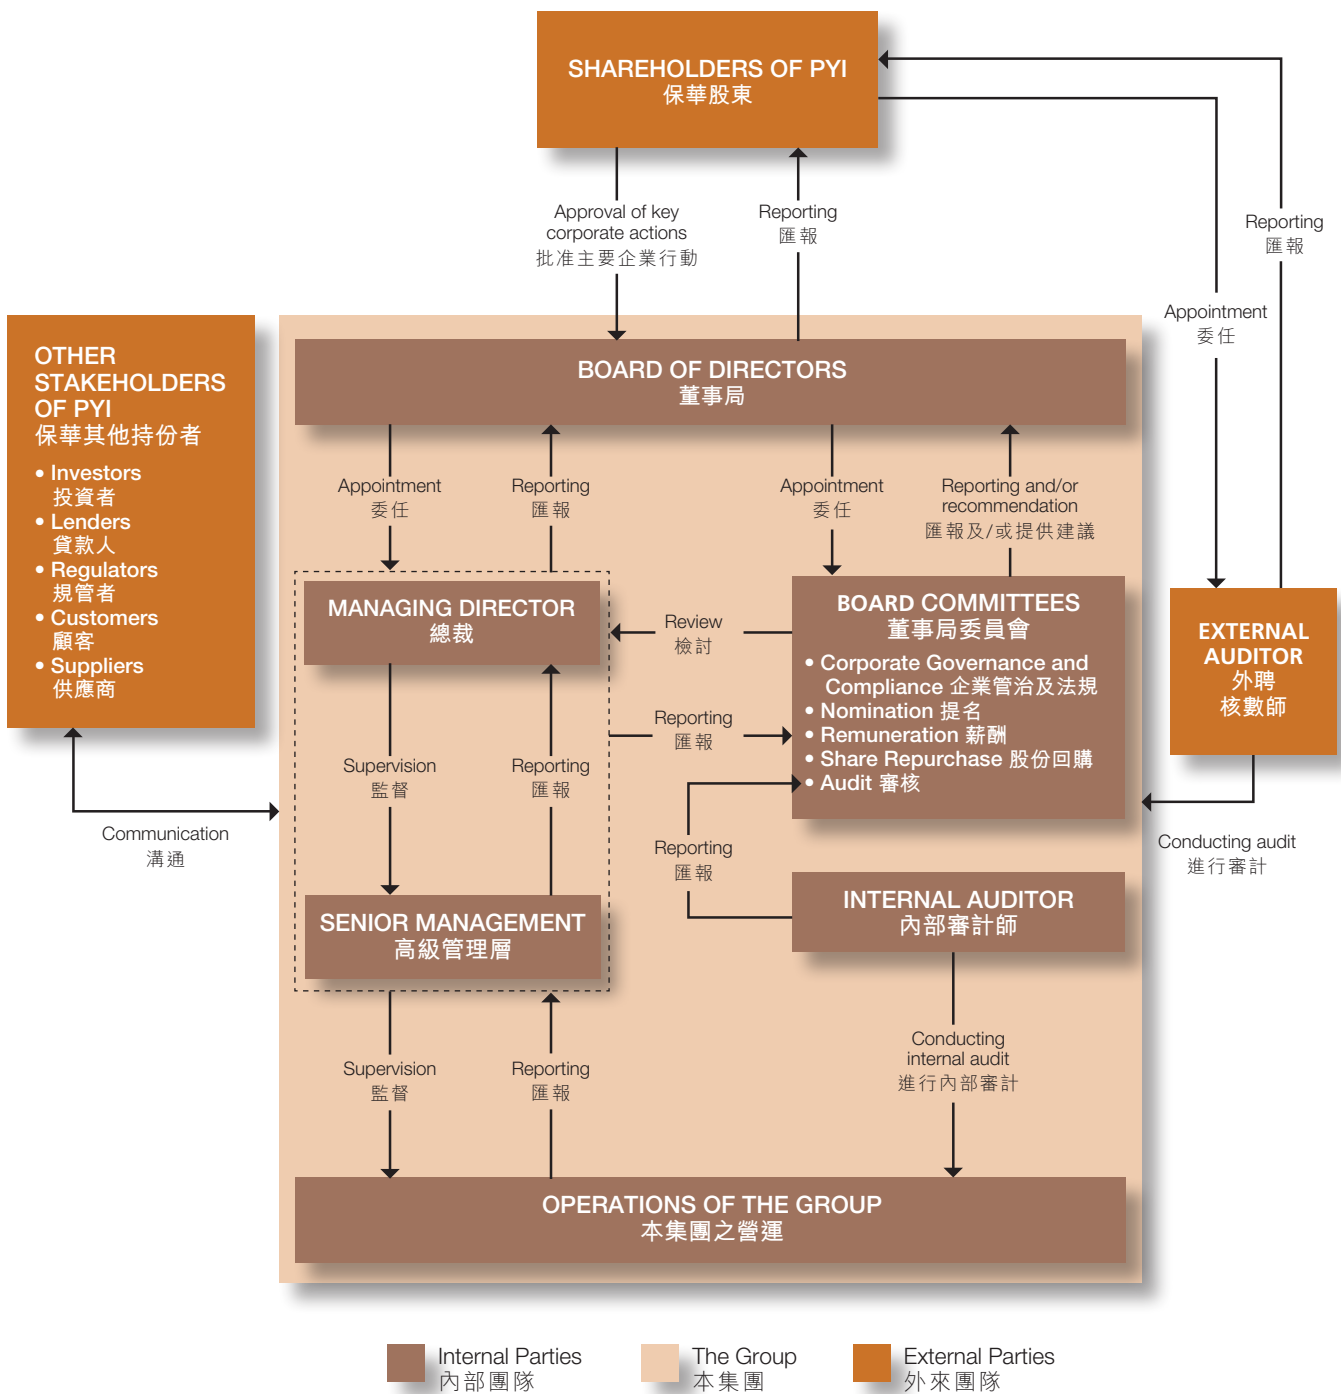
SHAREHOLDERS OF PYI
保華股東

Approval of key corporate actions
批准主要企業行動

Reporting
匯報

Reporting
匯報

Appointment
委任

OTHER STAKEHOLDERS OF PYI
保華其他持份者
• Investors
投資者
• Lenders
貸款人
• Regulators
規管者
• Customers
顧客
• Suppliers
供應商

BOARD OF DIRECTORS
董事局

Appointment
委任

Reporting
匯報

Appointment
委任

Reporting and/or recommendation
匯報及/或提供建議

MANAGING DIRECTOR
總裁

Review
檢討

BOARD COMMITTEES
董事局委員會
• Corporate Governance and Compliance 企業管治及法規
• Nomination 提名
• Remuneration 薪酬
• Share Repurchase 股份回購
• Audit 審核

EXTERNAL AUDITOR
外聘
核數師

Reporting
匯報

Supervision
監督

Reporting
匯報

Communication
溝通

Reporting
匯報

Conducting audit
進行審計

SENIOR MANAGEMENT
高級管理層

INTERNAL AUDITOR
內部審計師

Supervision
監督

Reporting
匯報

Conducting internal audit
進行內部審計

OPERATIONS OF THE GROUP
本集團之營運

Internal Parties
內部團隊

The Group
本集團

External Parties
外來團隊